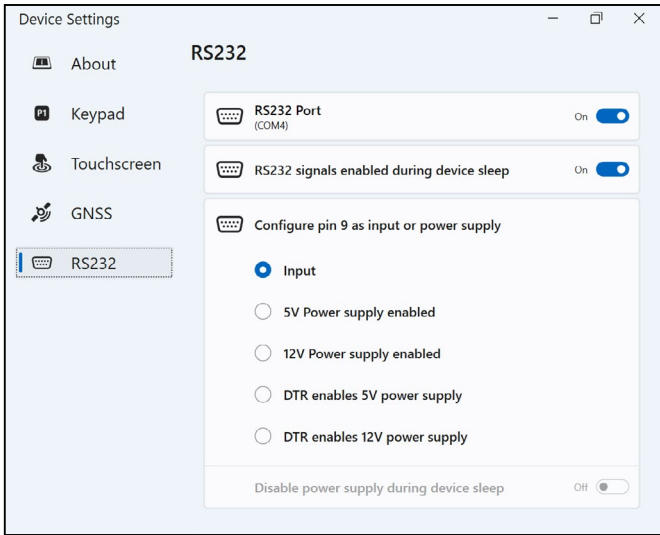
Device Settings

About

P1 Keypad

Touchscreen

GNSS

RS232

RS232

RS232 Port
(COM4)

On

RS232 signals enabled during device sleep

On

Configure pin 9 as input or power supply

Input

5V Power supply enabled

12V Power supply enabled

DTR enables 5V power supply

DTR enables 12V power supply

Disable power supply during device sleep

Off